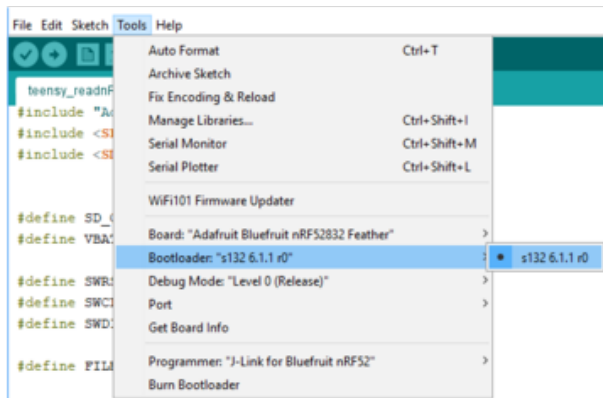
File Edit Sketch Tools Help

teensy_readnF

#include "A
#include <S
#include <S

#define SD_
#define VBA

#define SWR
#define SWC
#define SWD

#define FIL

Auto Format Ctrl+T
Archive Sketch
Fix Encoding & Reload
Manage Libraries... Ctrl+Shift+I
Serial Monitor Ctrl+Shift+M
Serial Plotter Ctrl+Shift+L

WiFi101 Firmware Updater

Board: "Adafruit Bluefruit nRF52832 Feather"
Bootloader: "s132 6.1.1 r0"
Debug Mode: "Level 0 (Release)"
Port
Get Board Info

Programmer: "J-Link for Bluefruit nRF52"
Burn Bootloader

• s132 6.1.1 r0